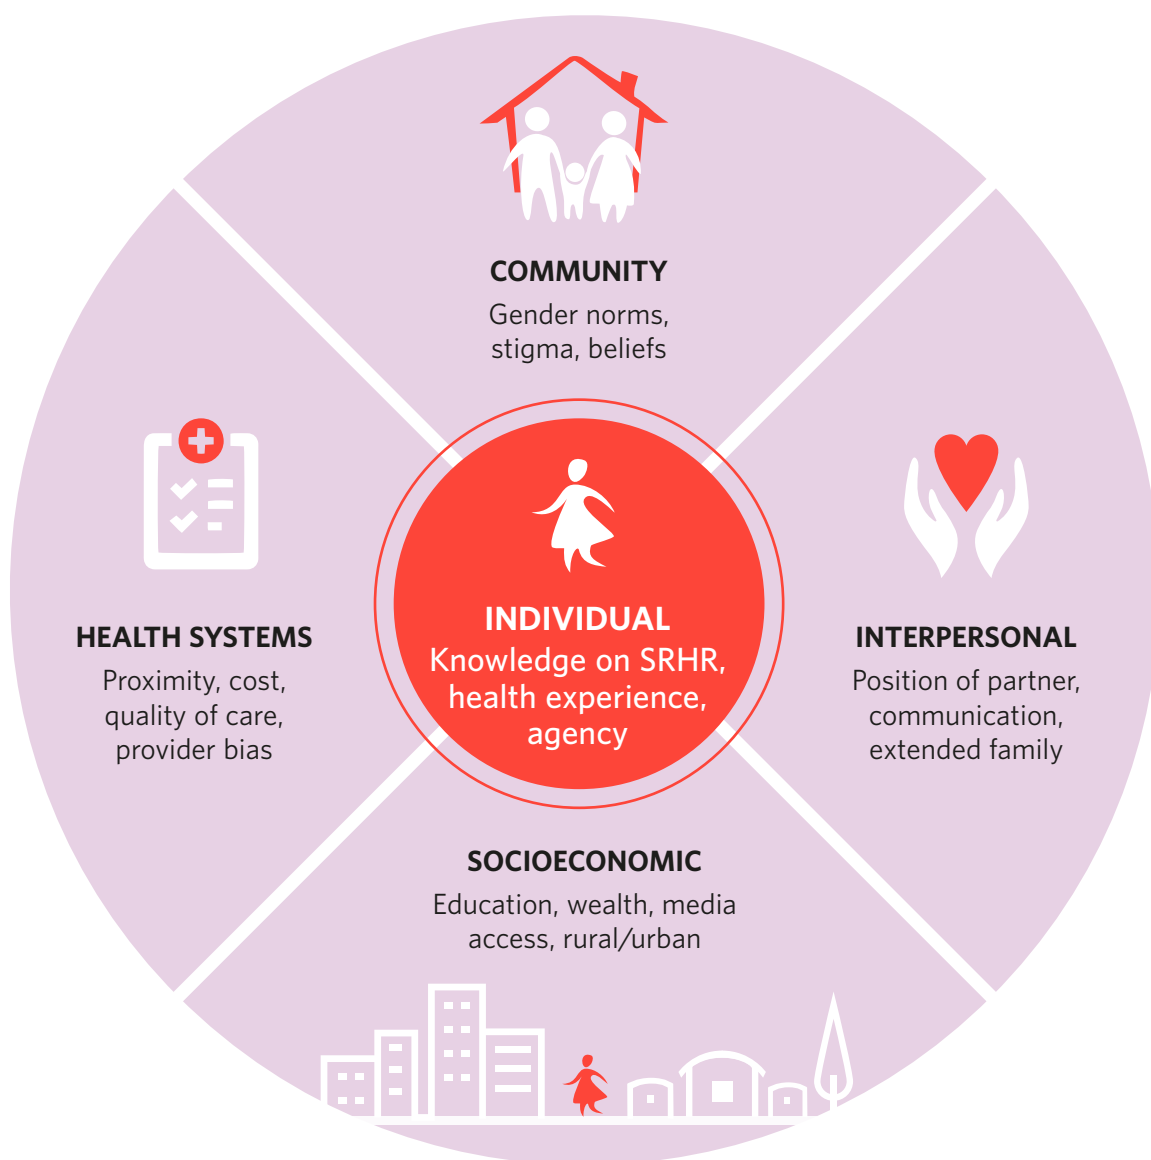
COMMUNITY
Gender norms, stigma, beliefs

HEALTH SYSTEMS
Proximity, cost, quality of care, provider bias

INDIVIDUAL
Knowledge on SRHR, health experience, agency

INTERPERSONAL
Position of partner, communication, extended family

SOCIOECONOMIC
Education, wealth, media access, rural/urban